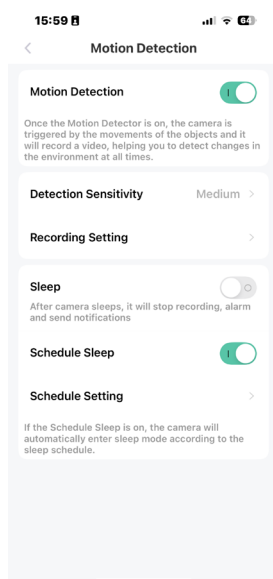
15:59

64

Motion Detection

Motion Detection

Once the Motion Detector is on, the camera is triggered by the movements of the objects and it will record a video, helping you to detect changes in the environment at all times.

Detection Sensitivity
Medium

Recording Setting

Sleep

After camera sleeps, it will stop recording, alarm and send notifications

Schedule Sleep

Schedule Setting

If the Schedule Sleep is on, the camera will automatically enter sleep mode according to the sleep schedule.